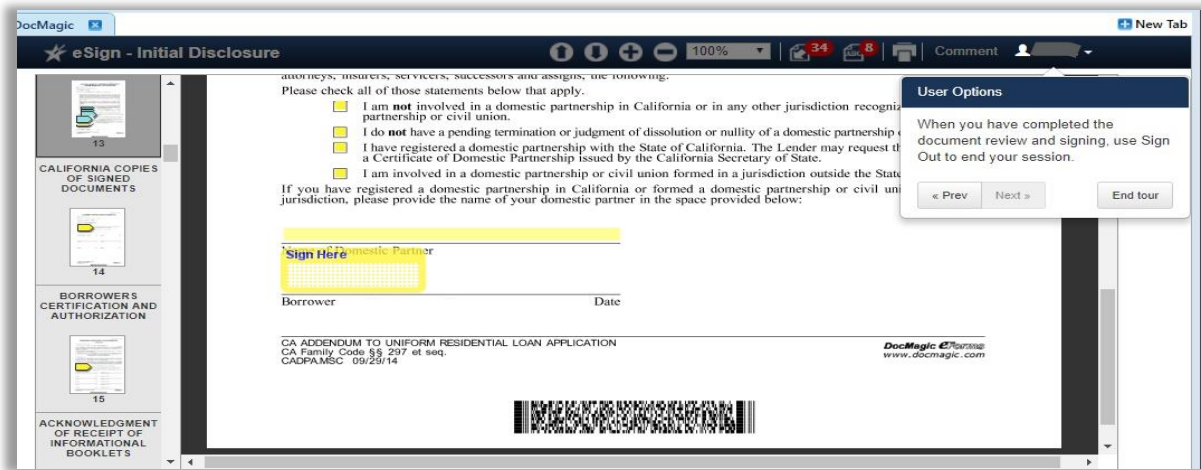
DocMagic

New Tab

eSign - Initial Disclosure

100%

34

8

Comment

13

CALIFORNIA COPIES OF SIGNED DOCUMENTS

14

BORROWERS CERTIFICATION AND AUTHORIZATION

15

ACKNOWLEDGMENT OF RECEIPT OF INFORMATIONAL BOOKLETS

attorneys, insurers, servicers, successors and assigns, the following:

Please check all of those statements below that apply.

I am **not** involved in a domestic partnership in California or in any other jurisdiction recogniz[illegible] partnership or civil union.

I do **not** have a pending termination or judgment of dissolution or nullity of a domestic partnership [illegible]

I have registered a domestic partnership with the State of California. The Lender may request th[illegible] a Certificate of Domestic Partnership issued by the California Secretary of State.

I am involved in a domestic partnership or civil union formed in a jurisdiction outside the Stat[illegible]

If you have registered a domestic partnership in California or formed a domestic partnership or civil uni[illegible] jurisdiction, please provide the name of your domestic partner in the space provided below:

Name of Domestic Partner

Sign Here

Borrower

Date

CA ADDENDUM TO UNIFORM RESIDENTIAL LOAN APPLICATION
CA Family Code §§ 297 et seq.
CADPA.MSC 09/29/14

DocMagic eForms
www.docmagic.com

User Options

When you have completed the document review and signing, use Sign Out to end your session.

« Prev

Next »

End tour